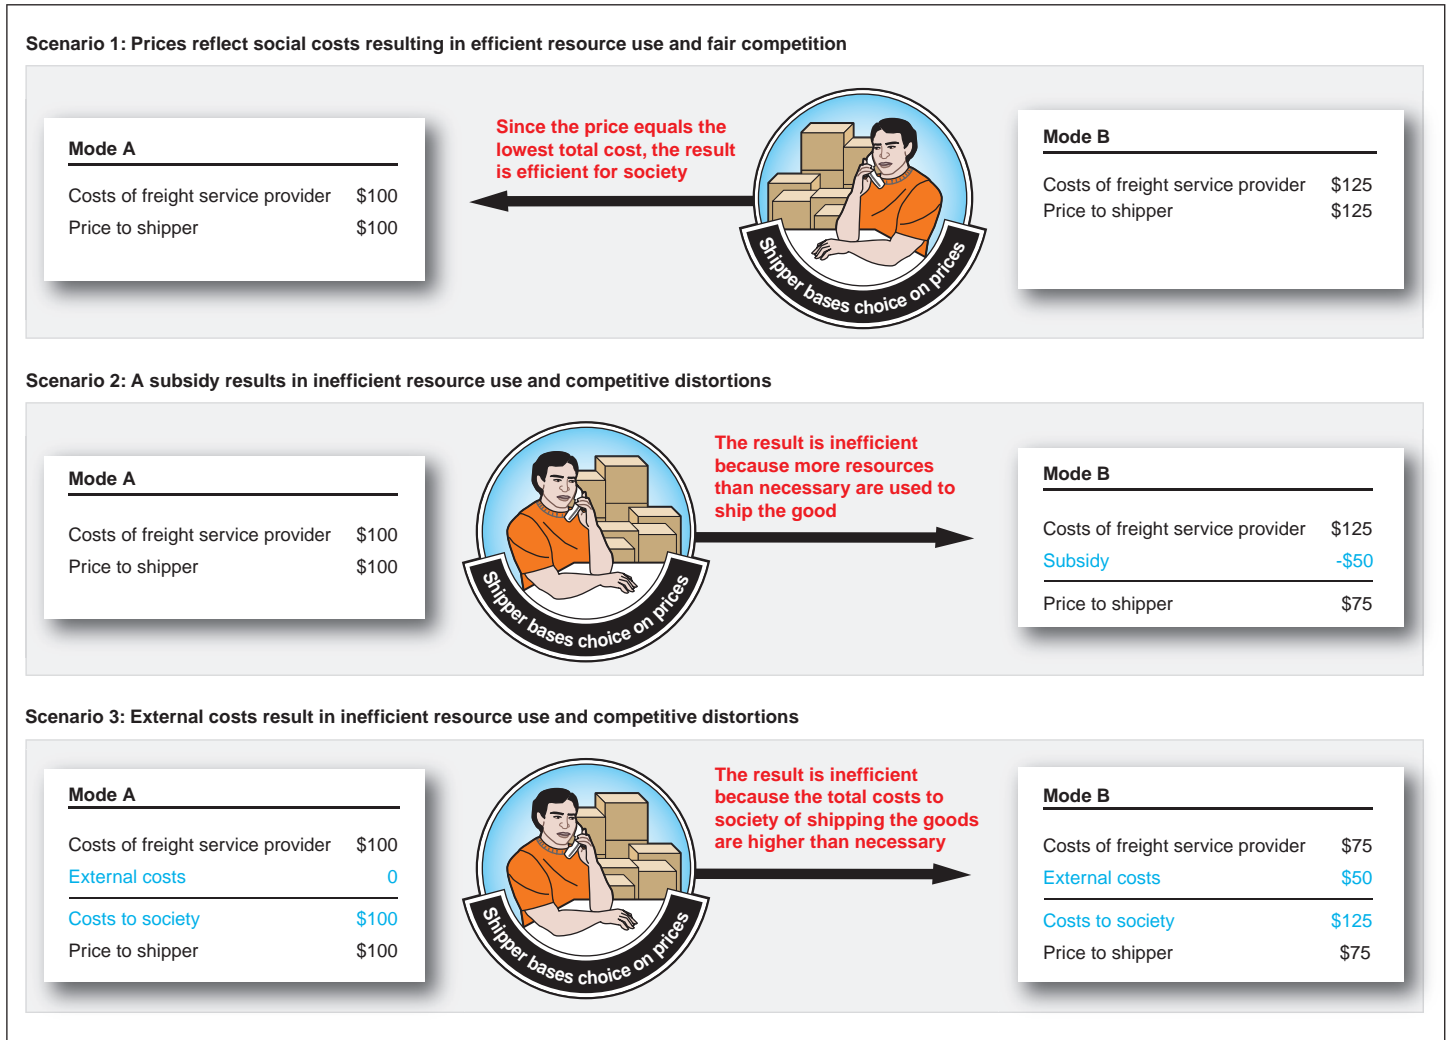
Scenario 1: Prices reflect social costs resulting in efficient resource use and fair competition

Mode A

| Costs of freight service provider | $100 |
|---|---|
| Price to shipper | $100 |

Since the price equals the lowest total cost, the result is efficient for society

Shipper bases choice on prices

Mode B

| Costs of freight service provider | $125 |
|---|---|
| Price to shipper | $125 |

Scenario 2: A subsidy results in inefficient resource use and competitive distortions

Mode A

| Costs of freight service provider | $100 |
|---|---|
| Price to shipper | $100 |

Shipper bases choice on prices

The result is inefficient because more resources than necessary are used to ship the good

Mode B

| Costs of freight service provider | $125 |
|---|---|
| Subsidy | -$50 |
| Price to shipper | $75 |

Scenario 3: External costs result in inefficient resource use and competitive distortions

Mode A

| Costs of freight service provider | $100 |
|---|---|
| External costs | 0 |
| Costs to society | $100 |
| Price to shipper | $100 |

Shipper bases choice on prices

The result is inefficient because the total costs to society of shipping the goods are higher than necessary

Mode B

| Costs of freight service provider | $75 |
|---|---|
| External costs | $50 |
| Costs to society | $125 |
| Price to shipper | $75 |